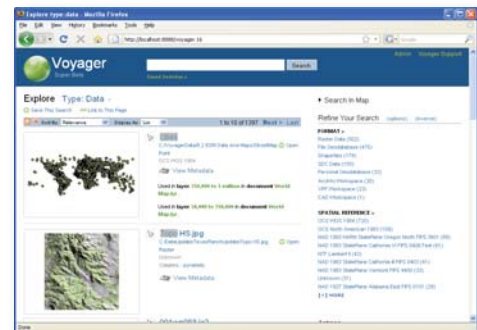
Explore type: data - Mozilla Firefox

File Edit View History Bookmarks Tools Help

http://localhost:8888/voyager.16

Voyager

Search

Admin Voyager Support

Explore Type: Data

1 to 10 of 1,087 Next Last

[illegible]

View Metadata

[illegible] HS.jpg

View Metadata

Search in Map

Refine Your Search

FORMAT

SPATIAL REFERENCE

Done